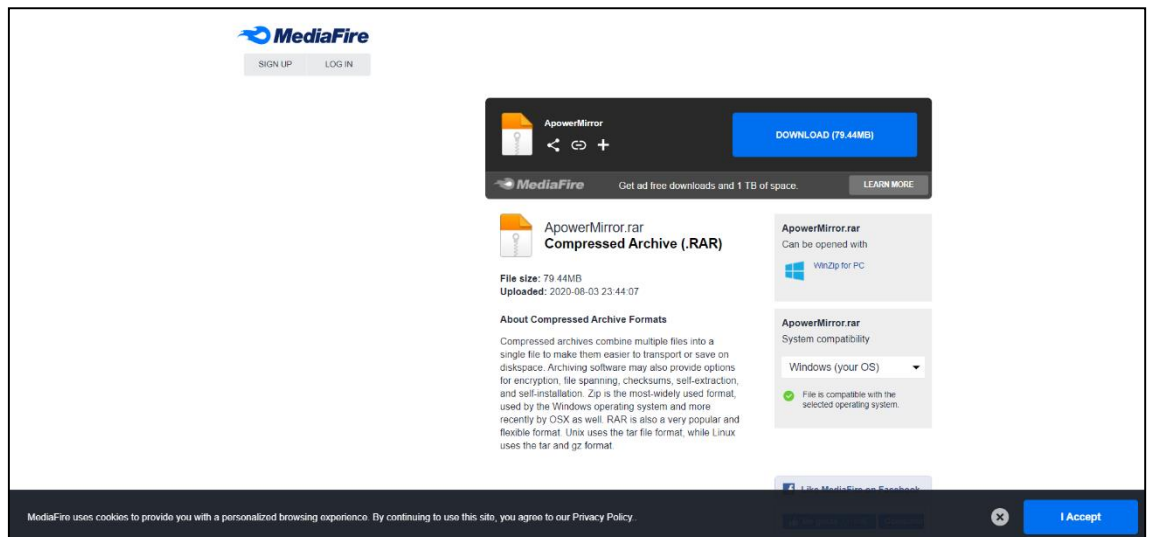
MediaFire

SIGN UP LOG IN

ApowerMirror

DOWNLOAD (79.44MB)

MediaFire Get ad free downloads and 1 TB of space. LEARN MORE

ApowerMirror.rar
Compressed Archive (.RAR)

File size: 79.44MB
Uploaded: 2020-08-03 23:44:07

About Compressed Archive Formats

Compressed archives combine multiple files into a single file to make them easier to transport or save on diskspace. Archiving software may also provide options for encryption, file spanning, checksums, self-extraction, and self-installation. Zip is the most-widely used format, used by the Windows operating system and more recently by OSX as well. RAR is also a very popular and flexible format. Unix uses the tar file format, while Linux uses the tar and gz format.

ApowerMirror.rar
Can be opened with

WinZip for PC

ApowerMirror.rar
System compatibility

Windows (your OS)

File is compatible with the selected operating system.

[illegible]

MediaFire uses cookies to provide you with a personalized browsing experience. By continuing to use this site, you agree to our Privacy Policy.

I Accept